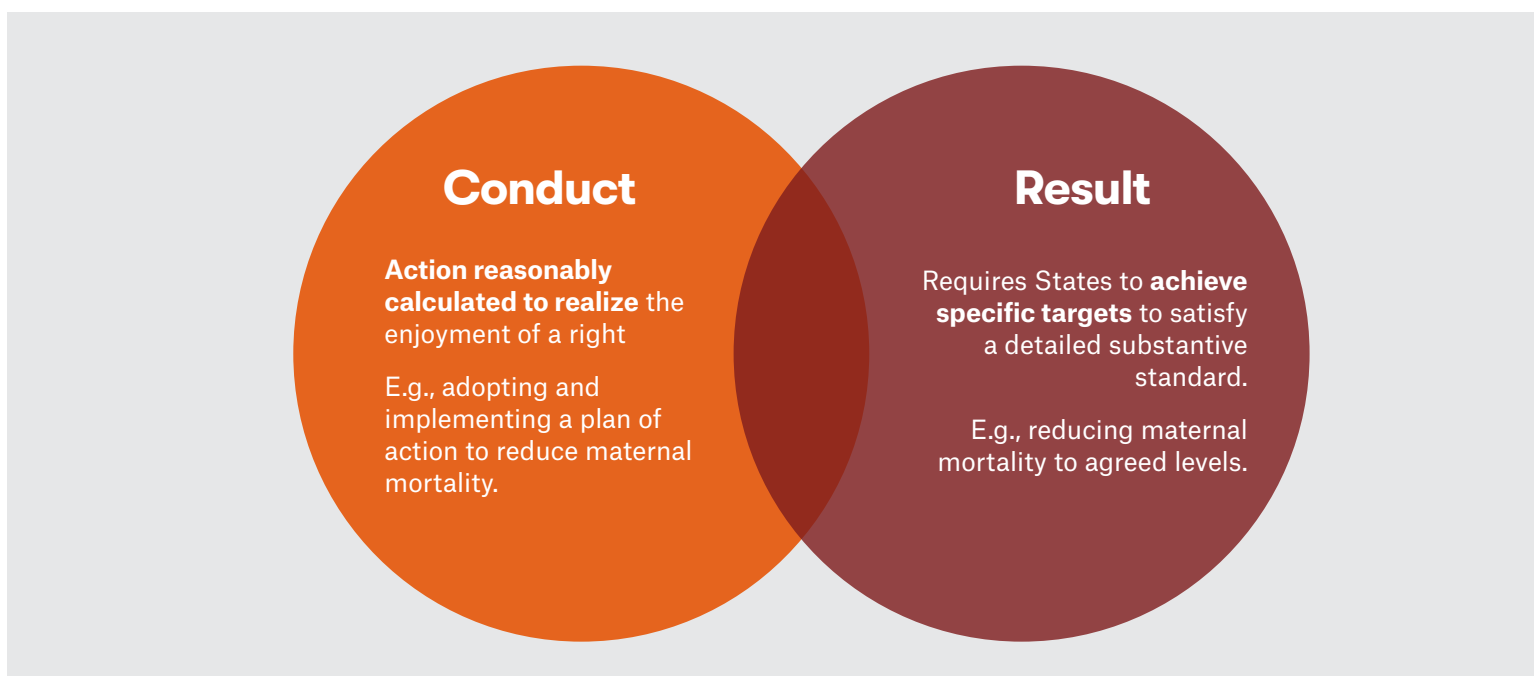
Conduct

Action reasonably calculated to realize the enjoyment of a right

E.g., adopting and implementing a plan of action to reduce maternal mortality.

Result

Requires States to achieve specific targets to satisfy a detailed substantive standard.

E.g., reducing maternal mortality to agreed levels.